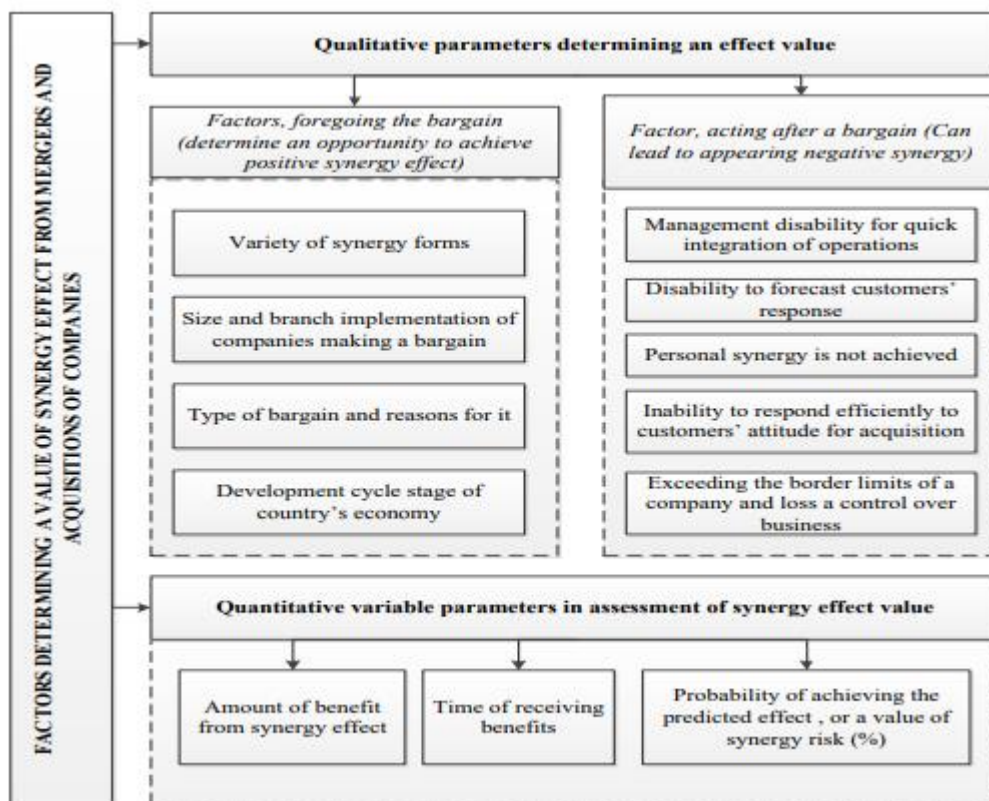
FACTORS DETERMINING A VALUE OF SYNERGY EFFECT FROM MERGERS AND ACQUISITIONS OF COMPANIES

Qualitative parameters determining an effect value

Factors, foregoing the bargain (determine an opportunity to achieve positive synergy effect)

Variety of synergy forms

Size and branch implementation of companies making a bargain

Type of bargain and reasons for it

Development cycle stage of country's economy

Factor, acting after a bargain (Can lead to appearing negative synergy)

Management disability for quick integration of operations

Disability to forecast customers' response

Personal synergy is not achieved

Inability to respond efficiently to customers' attitude for acquisition

Exceeding the border limits of a company and loss a control over business

Quantitative variable parameters in assessment of synergy effect value

Amount of benefit from synergy effect

Time of receiving benefits

Probability of achieving the predicted effect , or a value of synergy risk (%)